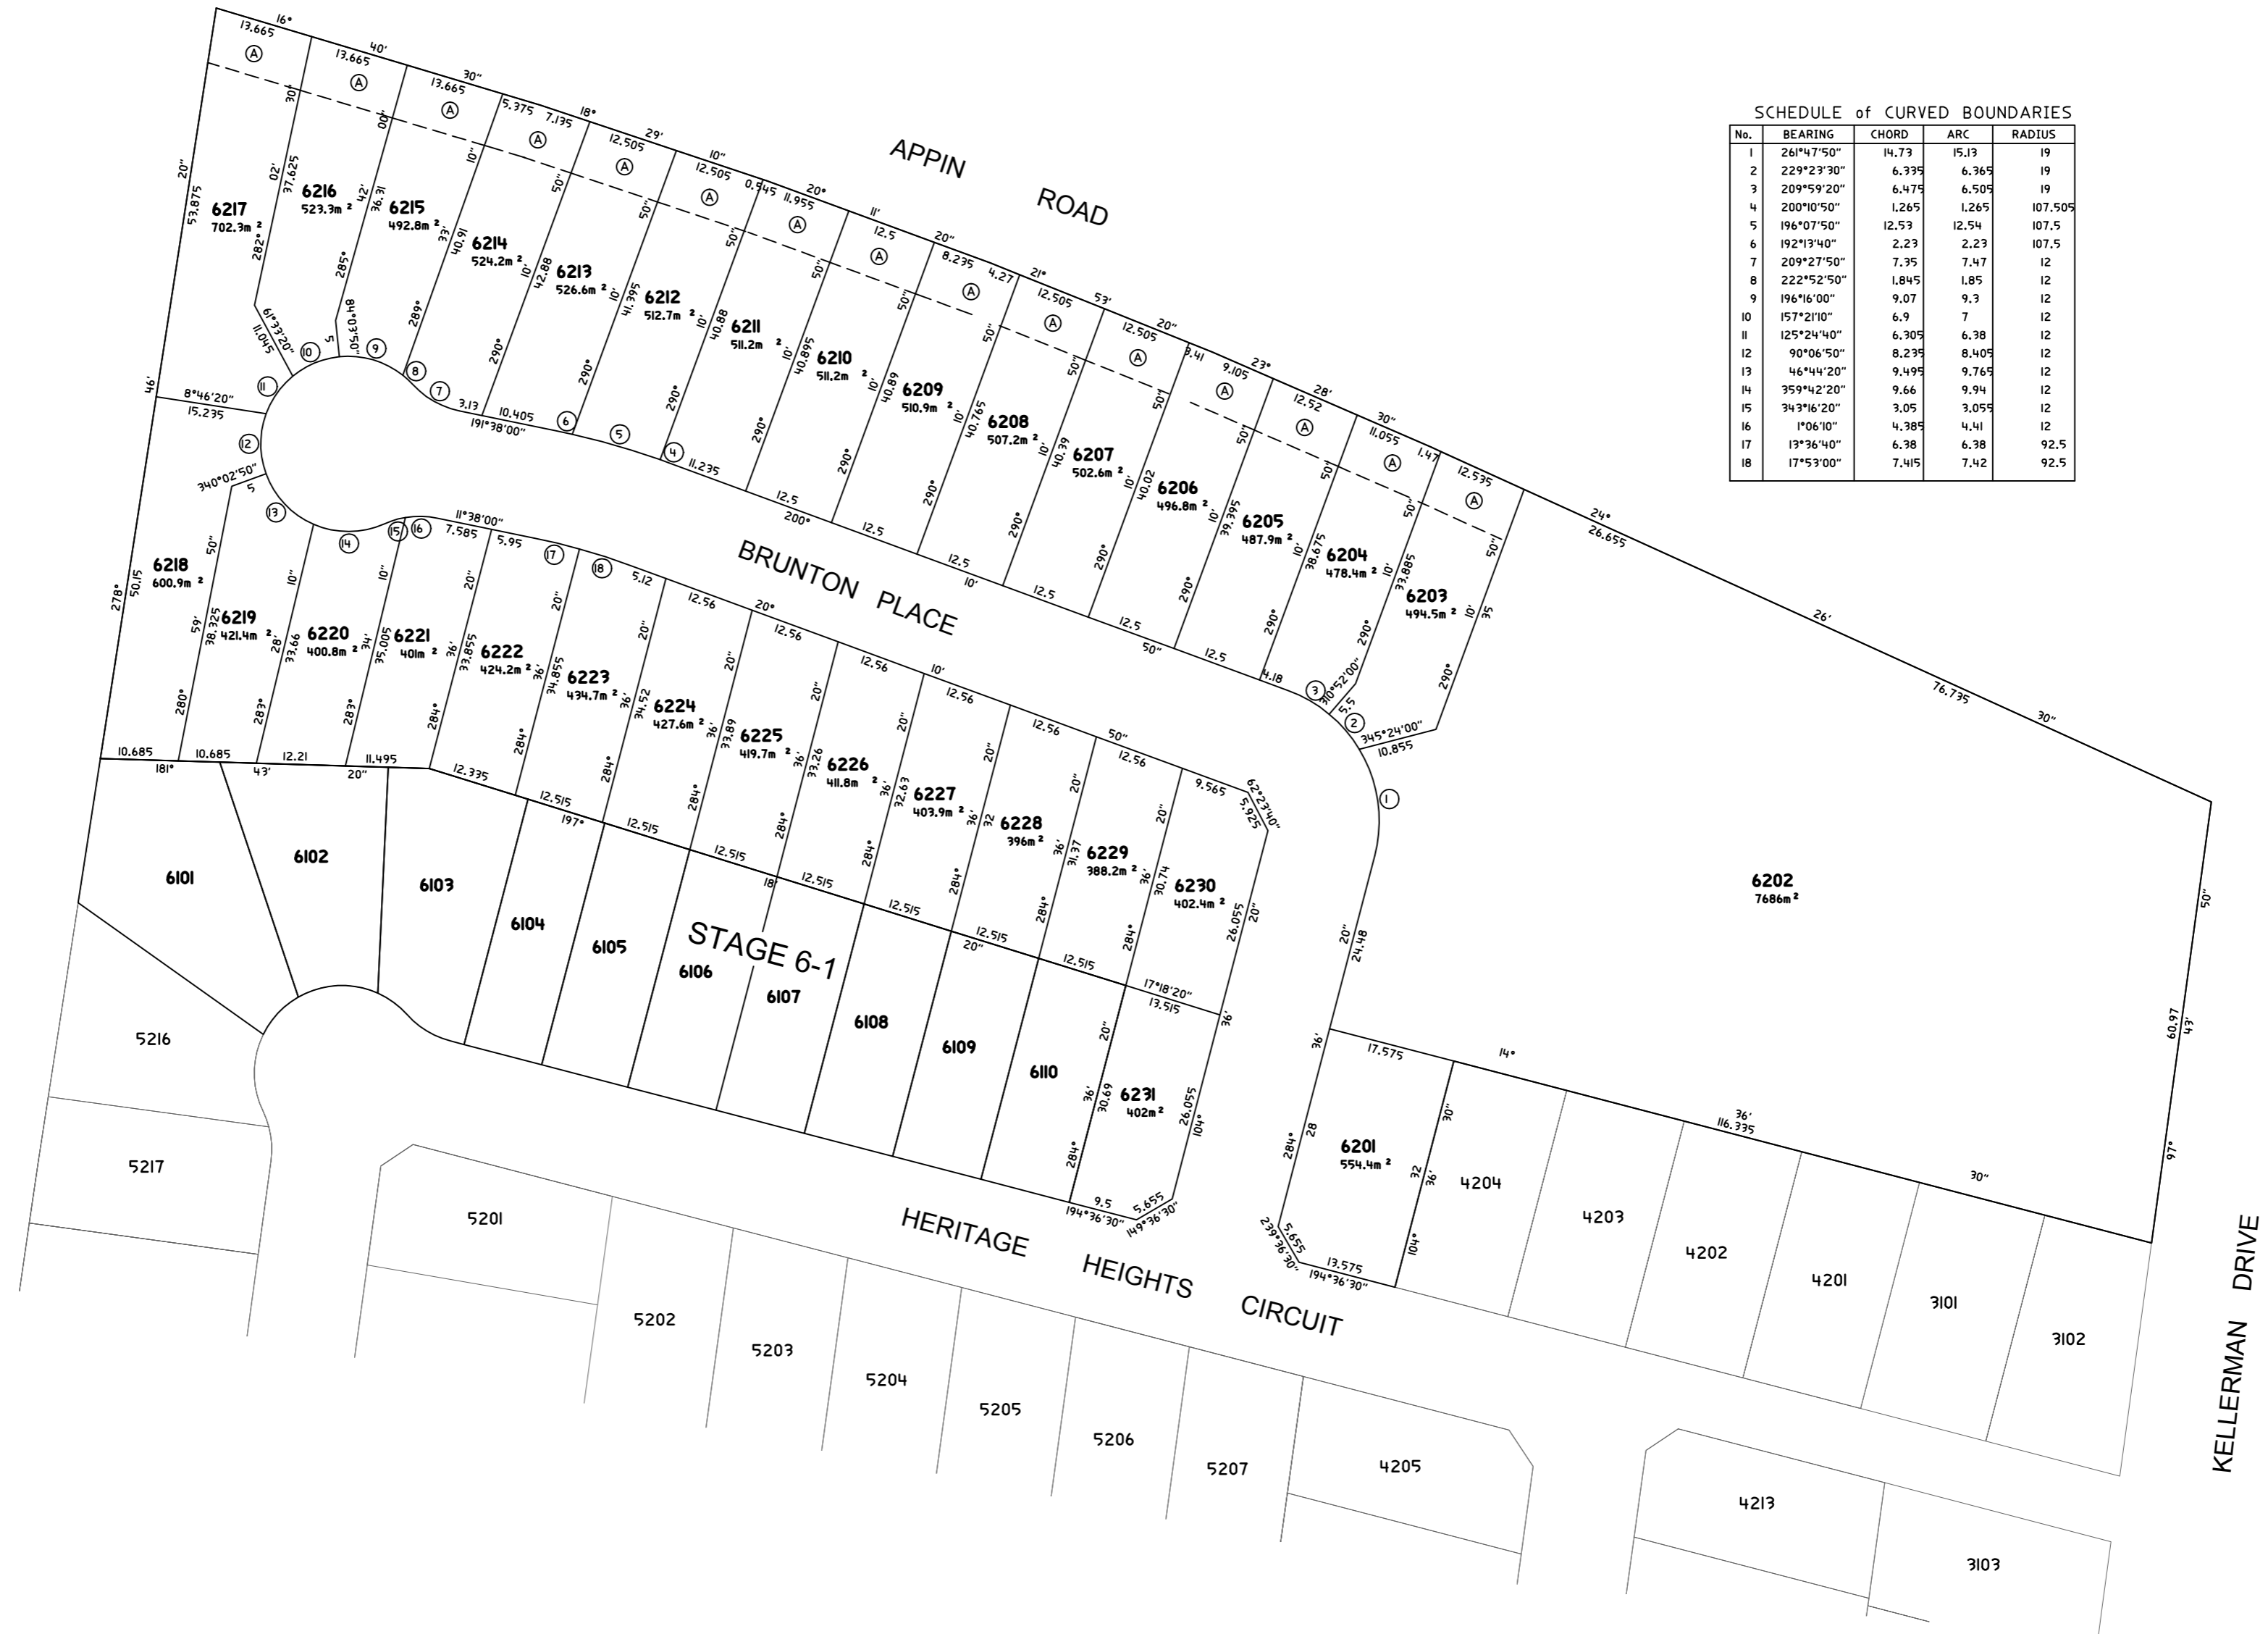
SCHEDULE of CURVED BOUNDARIES

| No. | BEARING | CHORD | ARC | RADIUS |
|---|---|---|---|---|
| 1 | 261°47'50" | 14.73 | 15.13 | 19 |
| 2 | 229°23'30" | 6.335 | 6.365 | 19 |
| 3 | 209°59'20" | 6.475 | 6.505 | 19 |
| 4 | 200°10'50" | 1.265 | 1.265 | 107.505 |
| 5 | 196°07'50" | 12.53 | 12.54 | 107.5 |
| 6 | 192°13'40" | 2.23 | 2.23 | 107.5 |
| 7 | 209°27'50" | 7.35 | 7.47 | 12 |
| 8 | 222°52'50" | 1.845 | 1.85 | 12 |
| 9 | 196°16'00" | 9.07 | 9.3 | 12 |
| 10 | 157°21'10" | 6.9 | 7 | 12 |
| 11 | 125°24'40" | 6.305 | 6.38 | 12 |
| 12 | 90°06'50" | 8.235 | 8.405 | 12 |
| 13 | 46°44'20" | 9.495 | 9.765 | 12 |
| 14 | 359°42'20" | 9.66 | 9.94 | 12 |
| 15 | 343°16'20" | 3.05 | 3.055 | 12 |
| 16 | 1°06'10" | 4.385 | 4.41 | 12 |
| 17 | 13°36'40" | 6.38 | 6.38 | 92.5 |
| 18 | 17°53'00" | 7.415 | 7.42 | 92.5 |

APPIN ROAD

BRUNTON PLACE

HERITAGE HEIGHTS CIRCUIT

KELLERMAN DRIVE

STAGE 6-1

6217 702.3m²
6216 523.3m²
6215 492.8m²
6214 524.2m²
6213 526.6m²
6212 512.7m²
6211 511.2m²
6210 511.2m²
6209 510.9m²
6208 507.2m²
6207 502.6m²
6206 496.8m²
6205 487.9m²
6204 478.4m²
6203 494.5m²
6202 7686m²
6201 554.4m²
6218 600.9m²
6219 421.4m²
6220 400.8m²
6221 401m²
6222 424.2m²
6223 434.7m²
6224 427.6m²
6225 419.7m²
6226 411.8m²
6227 403.9m²
6228 396m²
6229 388.2m²
6230 402.4m²
6231 402m²

6101 6102 6103 6104 6105 6106 6107 6108 6109 6110

5216 5217 5201 5202 5203 5204 5205 5206 5207 4205 4213 3103 4204 4203 4202 4201 3101 3102

16° 13.665 40' 13.665 30" 13.665 5.375 7.135 18° 12.505 29' 10" 12.505 0.545 11.955 20° 11' 12.5 20" 8.235 4.27 21° 12.505 53' 12.505 20" 8.41 9.105 23° 12.52 28' 11.055 30" 1.47 12.535 24° 26.655 26' 76.735 30" 50" 60.97 43' 97° 30" 116.335 36' 14° 17.575 36'
20" 53.875 46' 278° 50.15 8°46'20" 15.235 340°02'50" 5 11.045 61°33'20" 5 84°03'50" 30' 02' 37.625 282° 285° 42' 36.31 00' 289° 40.91 33' 10" 290° 42.88 10' 50" 290° 41.395 10' 50" 290° 40.88 10' 50" 290° 40.895 10' 50" 290° 40.89 10' 50" 290° 40.765 10' 50" 290° 40.39 10' 50" 290° 40.02 10' 50" 290° 39.395 10' 50" 290° 38.675 10' 50" 290° 33.885 10' 35 50" 290°
3.13 10.405 191°38'00" 11.235 12.5 200° 12.5 12.5 10' 12.5 12.5 50" 12.5 4.18 310°52'00" 5.5 345°24'00" 10.855
11°38'00" 7.585 5.95 5.12 12.56 20° 12.56 12.56 10' 12.56 12.56 50" 12.56 9.565 5.925 62°23'40"
50" 10" 59' 38.325 28' 33.66 10" 34' 35.005 36' 33.855 20" 36' 34.855 20" 36' 34.52 20" 36' 33.89 20" 36' 33.26 20" 36' 32.63 20" 36' 32 20" 36' 31.37 20" 36' 30.74 20" 26.055 20"
280° 283° 283° 284° 284° 284° 284° 284° 284° 284° 284° 284°
10.685 181° 10.685 43' 12.21 20" 11.495 12.335 12.515 197° 12.515 12.515 18 12.515 12.515 20" 12.515 12.515 17°18'20" 13.515 36'
20" 36' 30.69 26.055 104° 284° 9.5 5.655 194°36'30" 149°36'30"
20" 24.48 36' 28 284° 32 36' 30" 104° 5.655 239°36'30" 13.575 194°36'30"